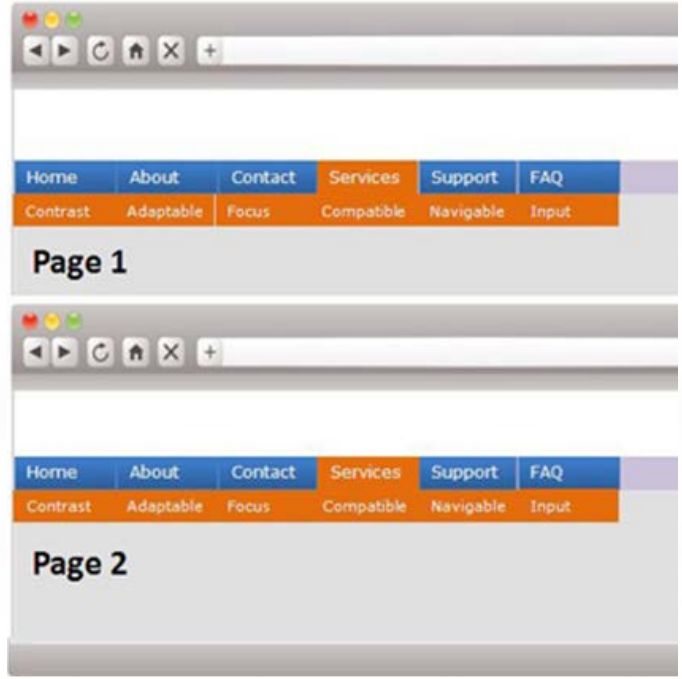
Home About Contact Services Support FAQ
Contrast Adaptable Focus Compatible Navigable Input

Page 1

Home About Contact Services Support FAQ
Contrast Adaptable Focus Compatible Navigable Input

Page 2